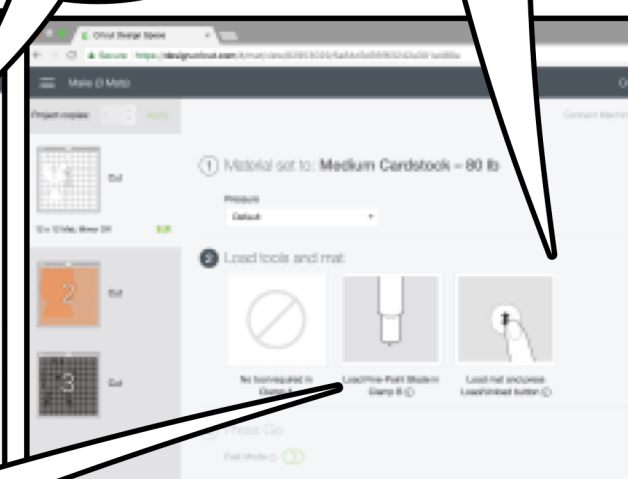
Cricut Design Space

Secure https://design.cricut.com/#/mat/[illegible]

Make (3 Mats)

Project copies: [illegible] Apply

Connect Machine

Cut

12 x 12 Mat, Mirror Off Edit

Cut

Cut

1 Material set to: Medium Cardstock – 80 lb

Pressure

Default

2 Load tools and mat

No tool required in Clamp A

Load Fine-Point Blade in Clamp B

Load mat and press Load/Unload button

3 Press Go

Fast Mode